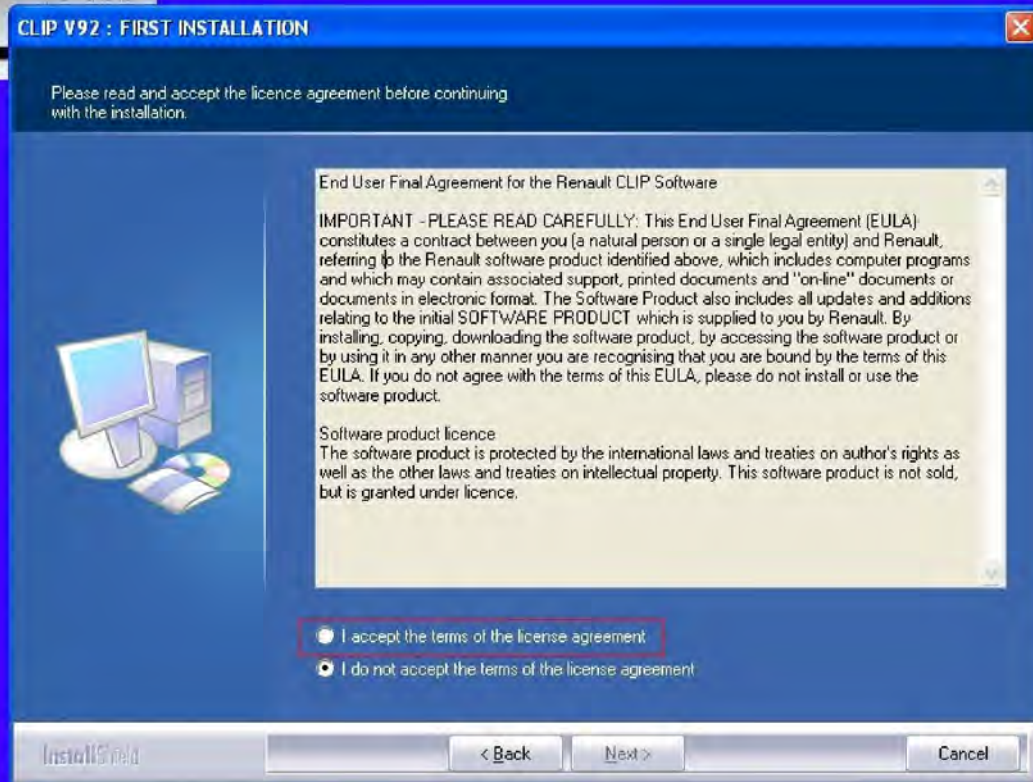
CLIP V92 : FIRST INSTALLATION

Please read and accept the licence agreement before continuing with the installation.

End User Final Agreement for the Renault CLIP Software

IMPORTANT - PLEASE READ CAREFULLY: This End User Final Agreement (EULA) constitutes a contract between you (a natural person or a single legal entity) and Renault, referring to the Renault software product identified above, which includes computer programs and which may contain associated support, printed documents and "on-line" documents or documents in electronic format. The Software Product also includes all updates and additions relating to the initial SOFTWARE PRODUCT which is supplied to you by Renault. By installing, copying, downloading the software product, by accessing the software product or by using it in any other manner you are recognising that you are bound by the terms of this EULA. If you do not agree with the terms of this EULA, please do not install or use the software product.

Software product licence
The software product is protected by the international laws and treaties on author's rights as well as the other laws and treaties on intellectual property. This software product is not sold, but is granted under licence.

I accept the terms of the license agreement
I do not accept the terms of the license agreement

InstallShield
< Back
Next >
Cancel